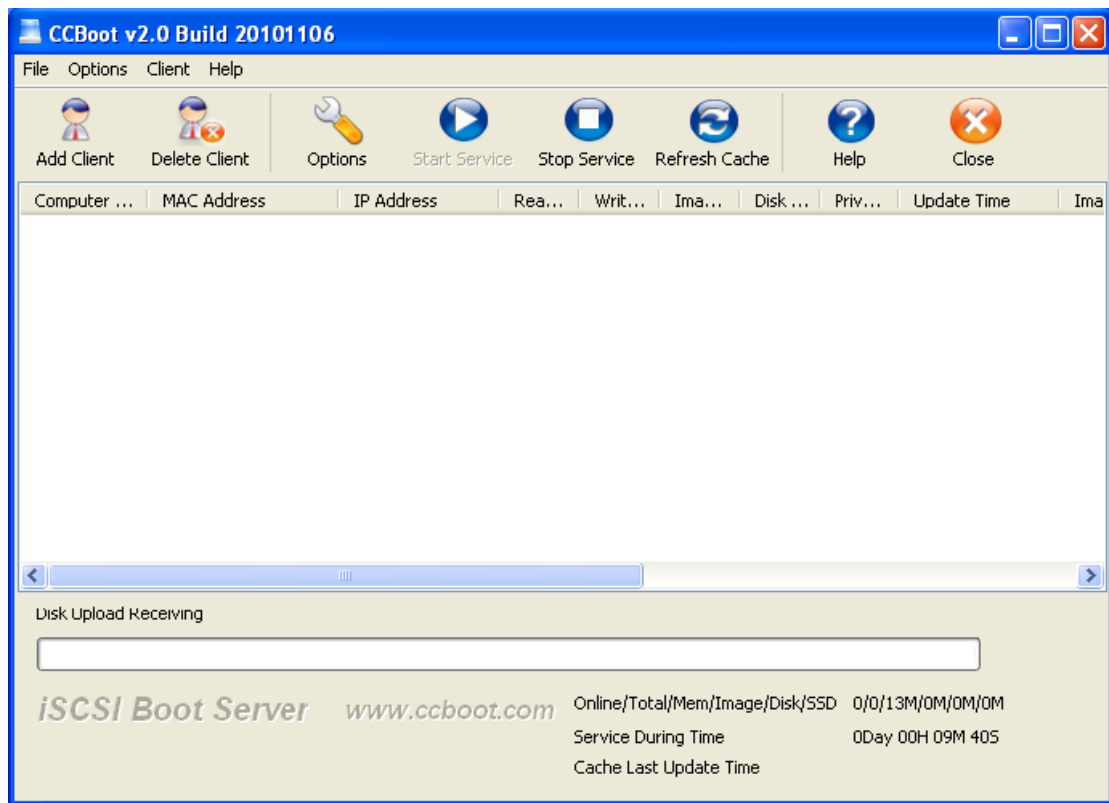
CCBoot v2.0 Build 20101106

File Options Client Help

Add Client Delete Client Options Start Service Stop Service Refresh Cache Help Close

| Computer ... | MAC Address | IP Address | Rea... | Writ... | Ima... | Disk ... | Priv... | Update Time | Ima |
|---|---|---|---|---|---|---|---|---|---|

Disk Upload Receiving

iSCSI Boot Server www.ccboot.com

Online/Total/Mem/Image/Disk/SSD 0/0/13M/0M/0M/0M

Service During Time 0Day 00H 09M 40S

Cache Last Update Time